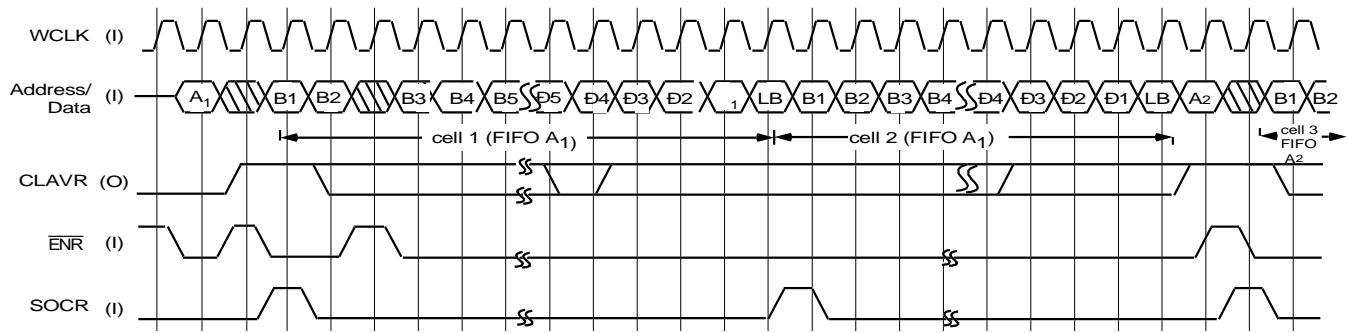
WCLK (I)

Address/ Data (I)

$A_1$ B1 B2 B3 B4 B5 Ð5 Ð4 Ð3 Ð2 $_1$ LB B1 B2 B3 B4 Ð4 Ð3 Ð2 Ð1 LB A2 B1 B2

cell 1 (FIFO $A_1$)

cell 2 (FIFO $A_1$)

cell 3 FIFO A2

CLAVR (O)

$\overline{ENR}$ (I)

SOCR (I)